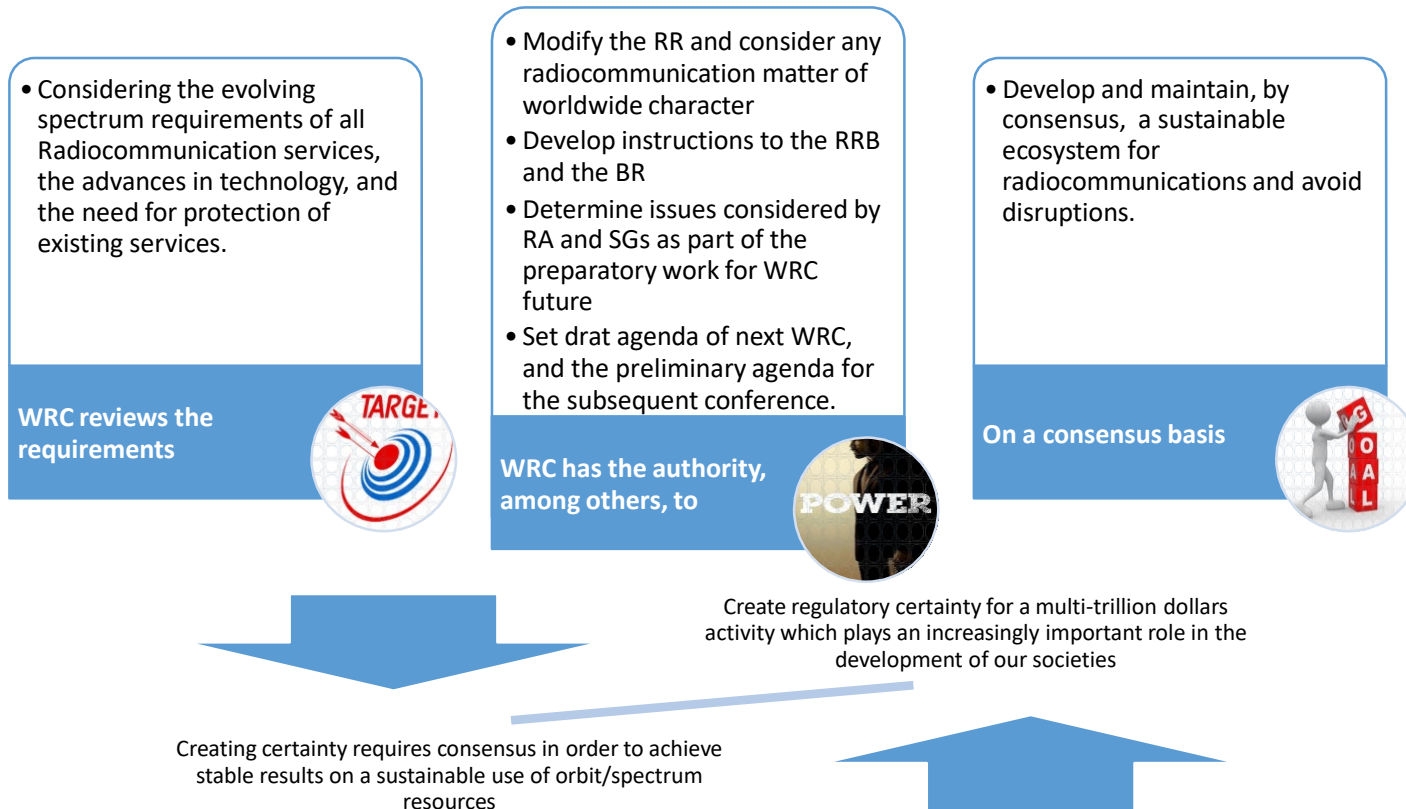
• Considering the evolving spectrum requirements of all Radiocommunication services, the advances in technology, and the need for protection of existing services.

WRC reviews the requirements

TARGET

• Modify the RR and consider any radiocommunication matter of worldwide character
• Develop instructions to the RRB and the BR
• Determine issues considered by RA and SGs as part of the preparatory work for WRC future
• Set drat agenda of next WRC, and the preliminary agenda for the subsequent conference.

WRC has the authority, among others, to

POWER

• Develop and maintain, by consensus, a sustainable ecosystem for radiocommunications and avoid disruptions.

On a consensus basis

GOAL

Create regulatory certainty for a multi-trillion dollars activity which plays an increasingly important role in the development of our societies

Creating certainty requires consensus in order to achieve stable results on a sustainable use of orbit/spectrum resources